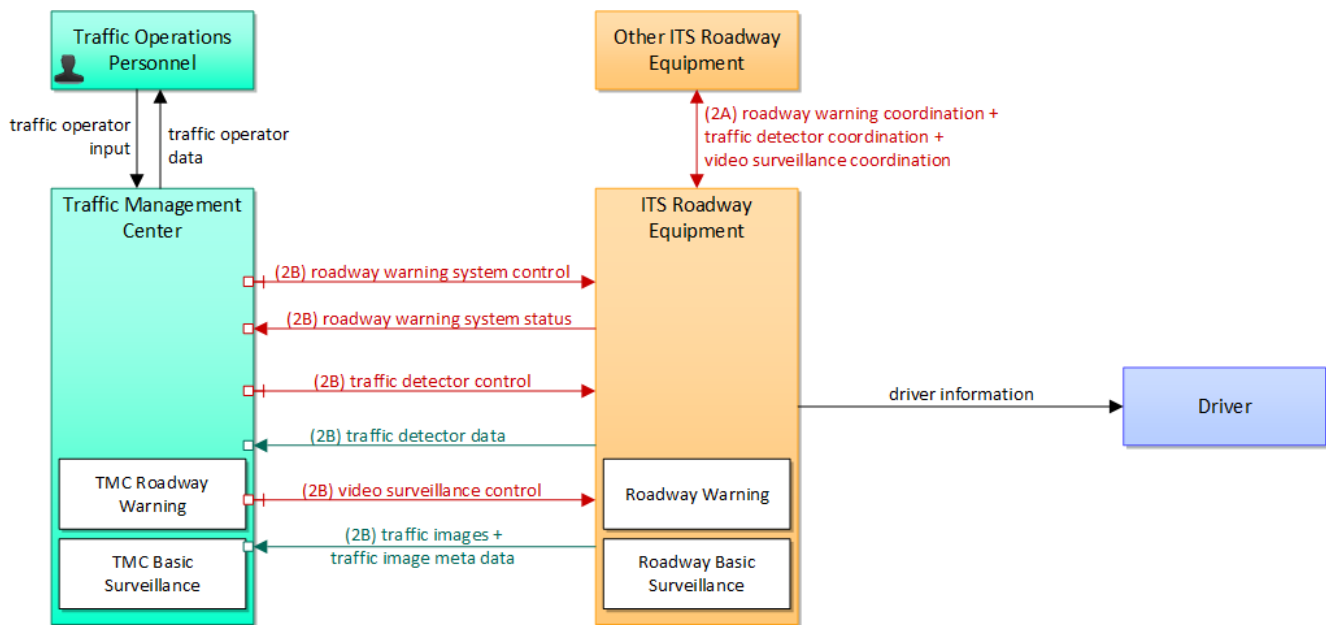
Traffic Operations Personnel

Other ITS Roadway Equipment

traffic operator input

traffic operator data

(2A) roadway warning coordination + traffic detector coordination + video surveillance coordination

Traffic Management Center

ITS Roadway Equipment

(2B) roadway warning system control

(2B) roadway warning system status

(2B) traffic detector control

driver information

Driver

(2B) traffic detector data

TMC Roadway Warning

(2B) video surveillance control

Roadway Warning

(2B) traffic images + traffic image meta data

TMC Basic Surveillance

Roadway Basic Surveillance